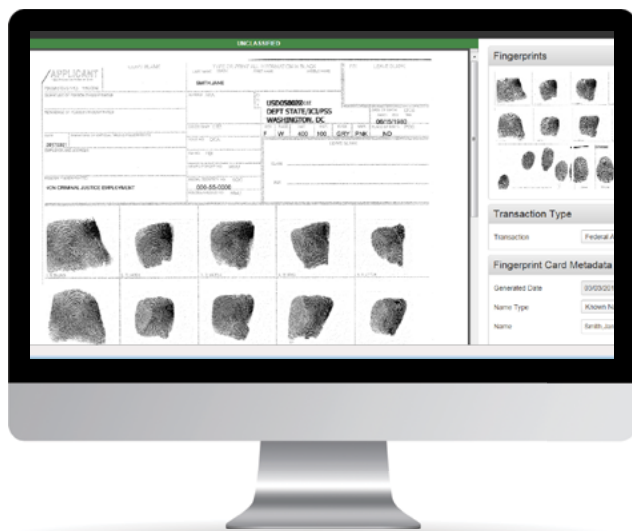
UNCLASSIFIED

APPLICANT

SMITH, JANE

USDOS0020

DEPT STATE/DS/PSS

WASHINGTON, DC

F W 400 100 GRY PNK

06/15/1980

NON CRIMINAL JUSTICE EMPLOYMENT

000-55-0206

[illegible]

Fingerprints

Transaction Type

Transaction Federal A

Fingerprint Card Metadata

Generated Date 03/03/201

Name Type Known N

Name Smith,Jan